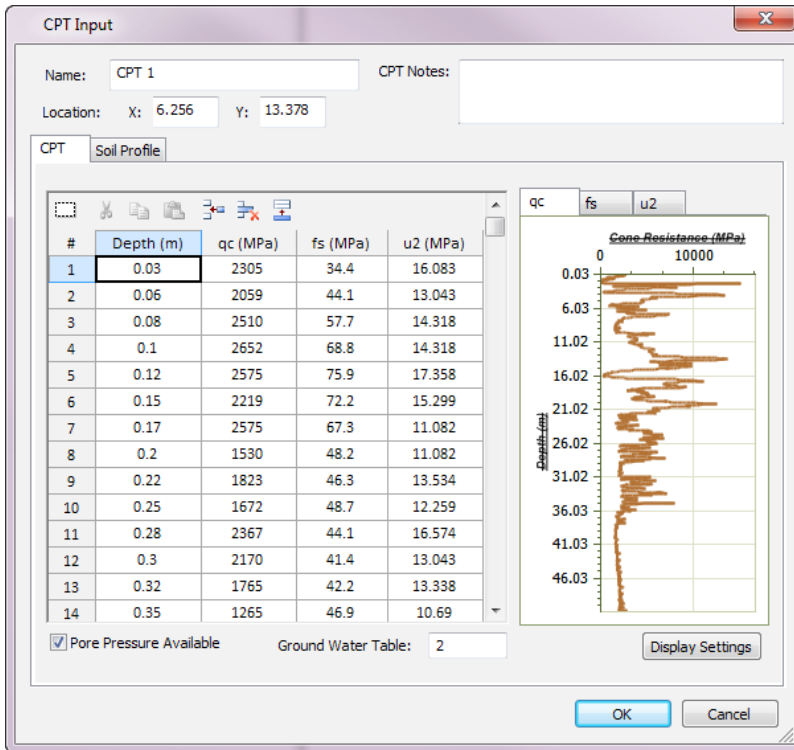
CPT Input

Name: CPT 1

CPT Notes:

Location: X: 6.256 Y: 13.378

CPT | Soil Profile

| # | Depth (m) | qc (MPa) | fs (MPa) | u2 (MPa) |
|---|---|---|---|---|
| 1 | 0.03 | 2305 | 34.4 | 16.083 |
| 2 | 0.06 | 2059 | 44.1 | 13.043 |
| 3 | 0.08 | 2510 | 57.7 | 14.318 |
| 4 | 0.1 | 2652 | 68.8 | 14.318 |
| 5 | 0.12 | 2575 | 75.9 | 17.358 |
| 6 | 0.15 | 2219 | 72.2 | 15.299 |
| 7 | 0.17 | 2575 | 67.3 | 11.082 |
| 8 | 0.2 | 1530 | 48.2 | 11.082 |
| 9 | 0.22 | 1823 | 46.3 | 13.534 |
| 10 | 0.25 | 1672 | 48.7 | 12.259 |
| 11 | 0.28 | 2367 | 44.1 | 16.574 |
| 12 | 0.3 | 2170 | 41.4 | 13.043 |
| 13 | 0.32 | 1765 | 42.2 | 13.338 |
| 14 | 0.35 | 1265 | 46.9 | 10.69 |

qc | fs | u2

Cone Resistance (MPa)
0 10000
0.03
6.03
11.02
16.02
21.02
26.02
31.02
36.03
41.03
46.03
Depth (m)

Pore Pressure Available

Ground Water Table: 2

Display Settings

OK

Cancel